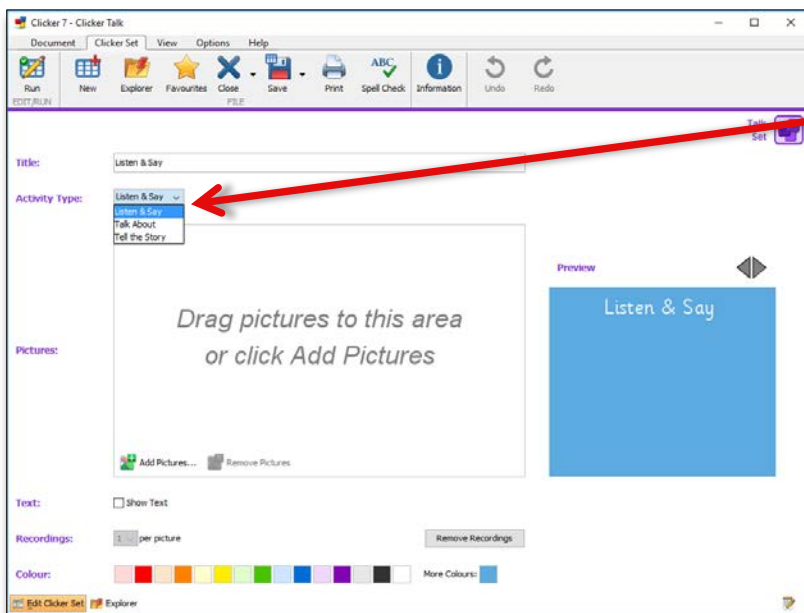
Clicker 7 - Clicker Talk

Document Clicker Set View Options Help

Run EDIT/RUN New Explorer Favourites Close Save Print Spell Check Information Undo Redo FILE

ABC

Talk Set

Title: Listen & Say

Activity Type: Listen & Say

Listen & Say
Talk About
Tell the Story

Preview

Listen & Say

Drag pictures to this area or click Add Pictures

Pictures:

Add Pictures... Remove Pictures

Text: Show Text

Recordings: 1 per picture

Remove Recordings

Colour:

More Colours:

Edit Clicker Set Explorer